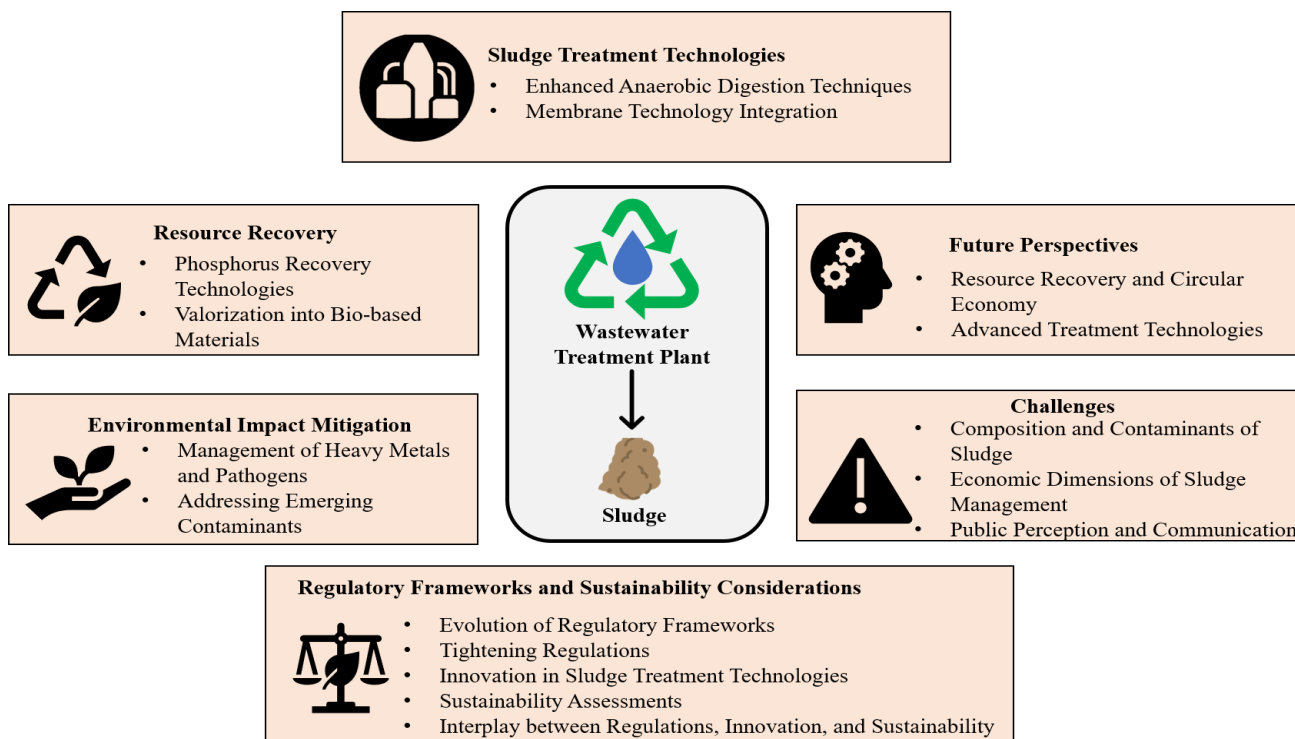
Sludge Treatment Technologies
• Enhanced Anaerobic Digestion Techniques
• Membrane Technology Integration

Resource Recovery
• Phosphorus Recovery Technologies
• Valorization into Bio-based Materials

Wastewater Treatment Plant

Sludge

Future Perspectives
• Resource Recovery and Circular Economy
• Advanced Treatment Technologies

Environmental Impact Mitigation
• Management of Heavy Metals and Pathogens
• Addressing Emerging Contaminants

Challenges
• Composition and Contaminants of Sludge
• Economic Dimensions of Sludge Management
• Public Perception and Communication

Regulatory Frameworks and Sustainability Considerations
• Evolution of Regulatory Frameworks
• Tightening Regulations
• Innovation in Sludge Treatment Technologies
• Sustainability Assessments
• Interplay between Regulations, Innovation, and Sustainability